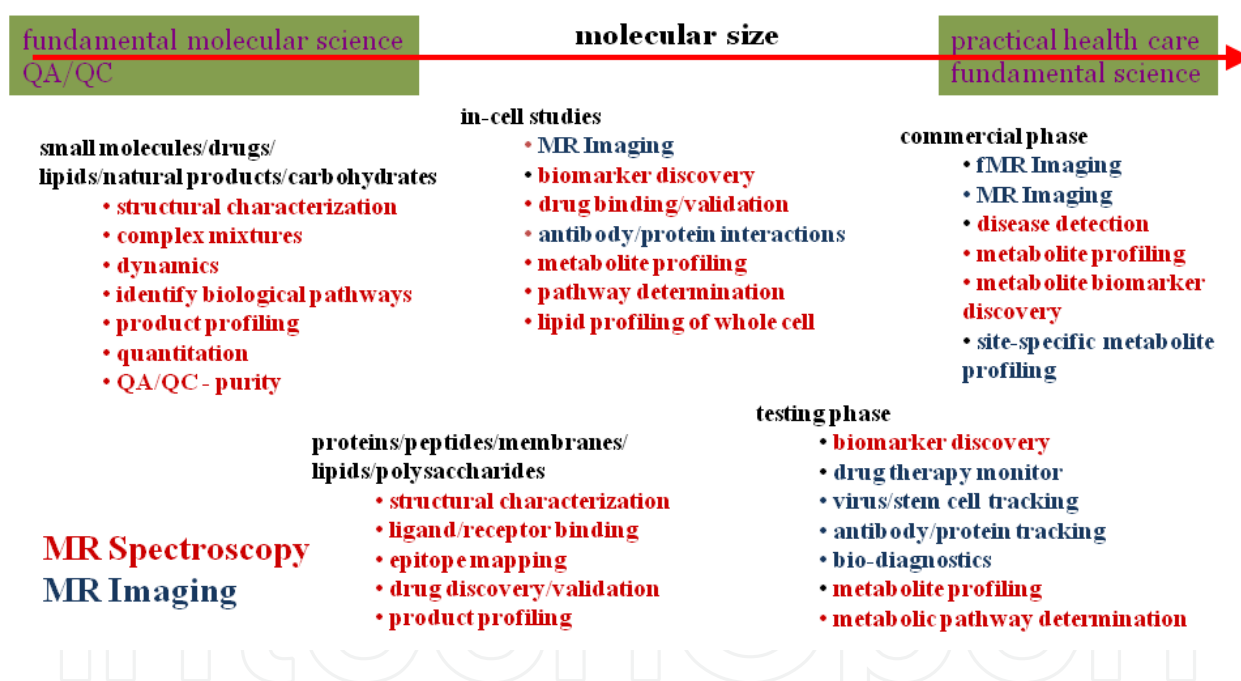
fundamental molecular science
QA/QC

molecular size

practical health care
fundamental science

small molecules/drugs/
lipids/natural products/carbohydrates
• structural characterization
• complex mixtures
• dynamics
• identify biological pathways
• product profiling
• quantitation
• QA/QC - purity

in-cell studies
• MR Imaging
• biomarker discovery
• drug binding/validation
• antibody/protein interactions
• metabolite profiling
• pathway determination
• lipid profiling of whole cell

commercial phase
• fMR Imaging
• MR Imaging
• disease detection
• metabolite profiling
• metabolite biomarker discovery
• site-specific metabolite profiling

proteins/peptides/membranes/
lipids/polysaccharides
• structural characterization
• ligand/receptor binding
• epitope mapping
• drug discovery/validation
• product profiling

testing phase
• biomarker discovery
• drug therapy monitor
• virus/stem cell tracking
• antibody/protein tracking
• bio-diagnostics
• metabolite profiling
• metabolic pathway determination

MR Spectroscopy
MR Imaging